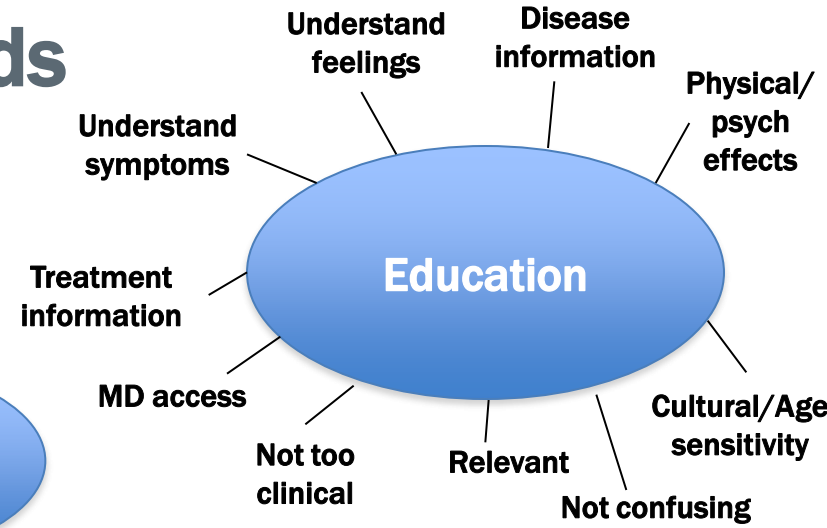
ds

Understand feelings

Disease information

Physical/ psych effects

Understand symptoms

Treatment information

Education

MD access

Not too clinical

Relevant

Not confusing

Cultural/Age sensitivity